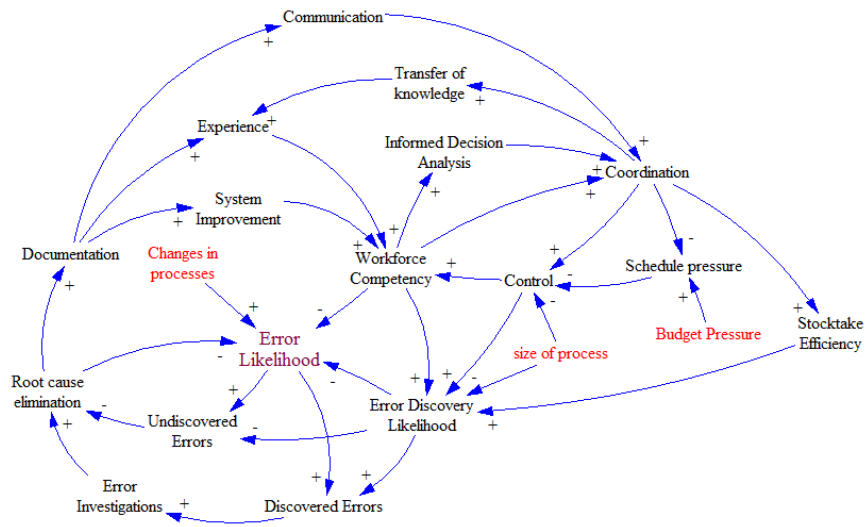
Communication
+
Transfer of knowledge
+
Experience
+
+
Informed Decision Analysis
+
Coordination
+
System Improvement
+
+
+
Documentation
+
Changes in processes
+
Workforce Competency
+
+
-
Control
-
+
-
Schedule pressure
-
+
Budget Pressure
+
Stocktake Efficiency
-
Error Likelihood
-
-
size of process
Root cause elimination
-
+
Undiscovered Errors
-
+
+
Error Discovery Likelihood
+
+
Error Investigations
+
Discovered Errors
+
+